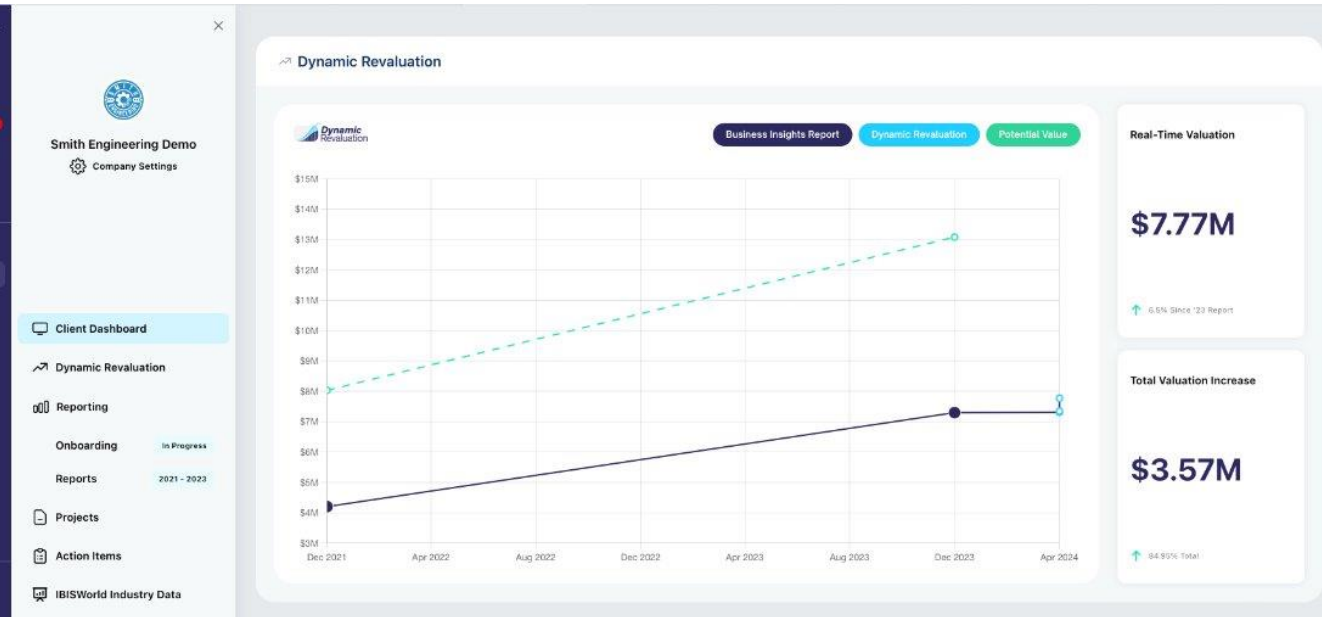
×

Smith Engineering Demo

Company Settings

Client Dashboard

Dynamic Revaluation

Reporting

Onboarding In Progress

Reports 2021 - 2023

Projects

Action Items

IBISWorld Industry Data

Dynamic Revaluation

Dynamic Revaluation

Business Insights Report

Dynamic Revaluation

Potential Value

$15M
$14M
$13M
$12M
$11M
$10M
$9M
$8M
$7M
$6M
$5M
$4M
$3M

Dec 2021 Apr 2022 Aug 2022 Dec 2022 Apr 2023 Aug 2023 Dec 2023 Apr 2024

Real-Time Valuation

$7.77M

6.5% Since '23 Report

Total Valuation Increase

$3.57M

84.95% Total